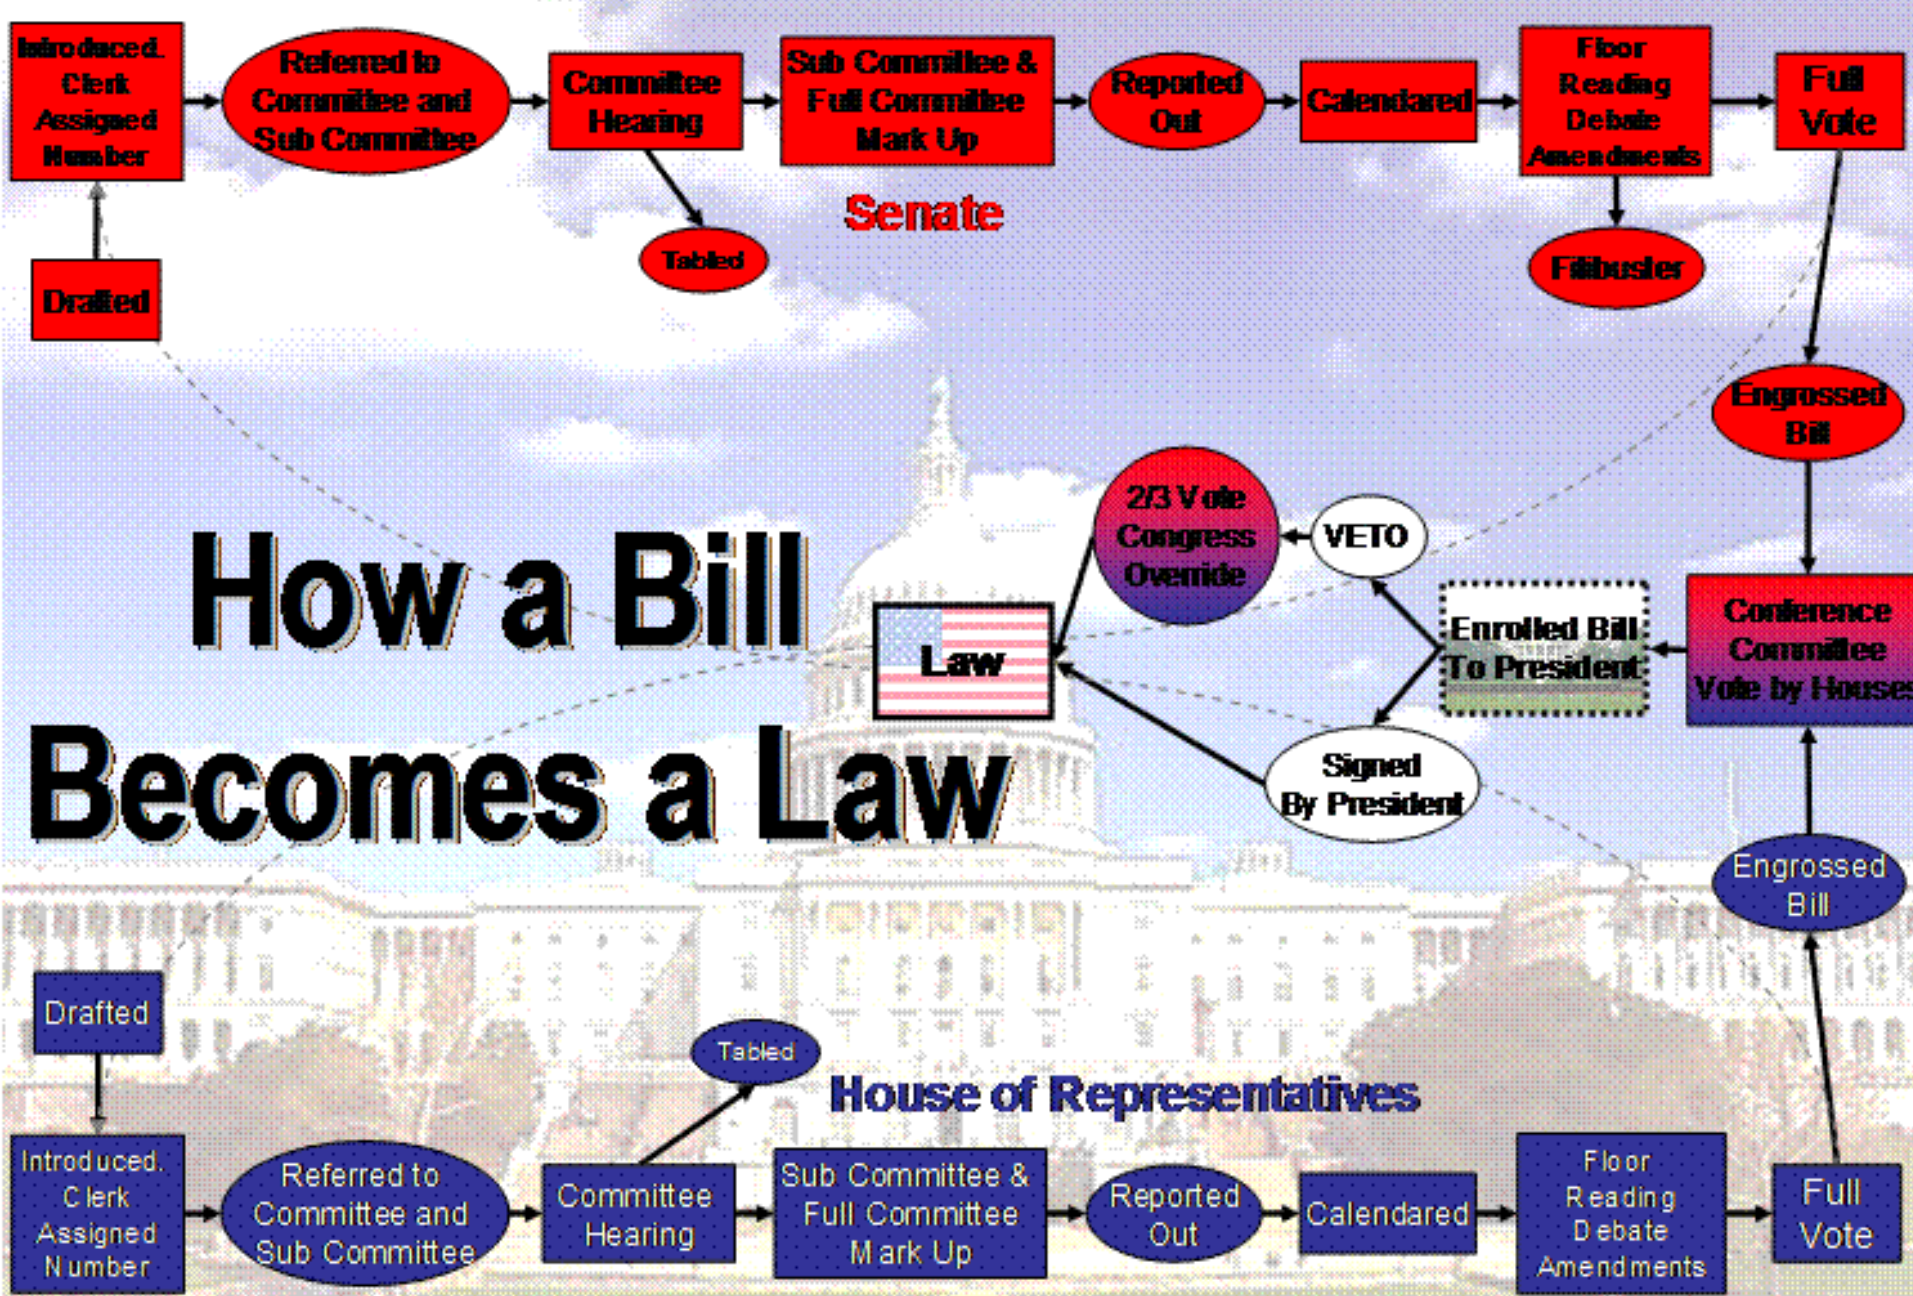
Introduced. Clerk Assigned Number

Referred to Committee and Sub Committee

Committee Hearing

Sub Committee & Full Committee Mark Up

Reported Out

Calendared

Floor Reading Debate Amendments

Full Vote

Drafted

Tabled

Senate

Filibuster

Engrossed Bill

2/3 Vote Congress Override

VETO

How a Bill Becomes a Law

Law

Enrolled Bill To President

Conference Committee Vote by Houses

Signed By President

Engrossed Bill

Drafted

Tabled

House of Representatives

Introduced. Clerk Assigned Number

Referred to Committee and Sub Committee

Committee Hearing

Sub Committee & Full Committee Mark Up

Reported Out

Calendared

Floor Reading Debate Amendments

Full Vote